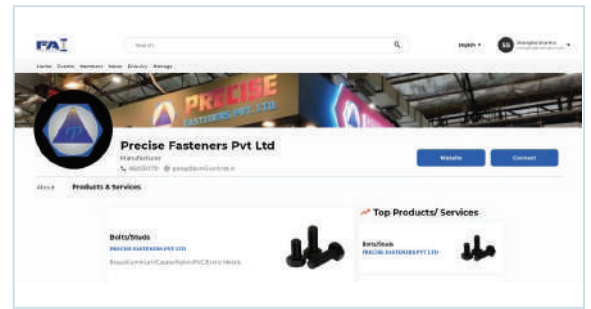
FAI

Search

English

SG

Home Events Members News Enquiry Message

PRECISE FASTENERS PVT. LTD

Precise Fasteners Pvt Ltd

Manufacturer

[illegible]

Website

Connect

About

Products & Services

Bolts/Studs

PRECISE FASTENERS PVT LTD

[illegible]

Top Products/ Services

Bolts/Studs

PRECISE FASTENERS PVT LTD